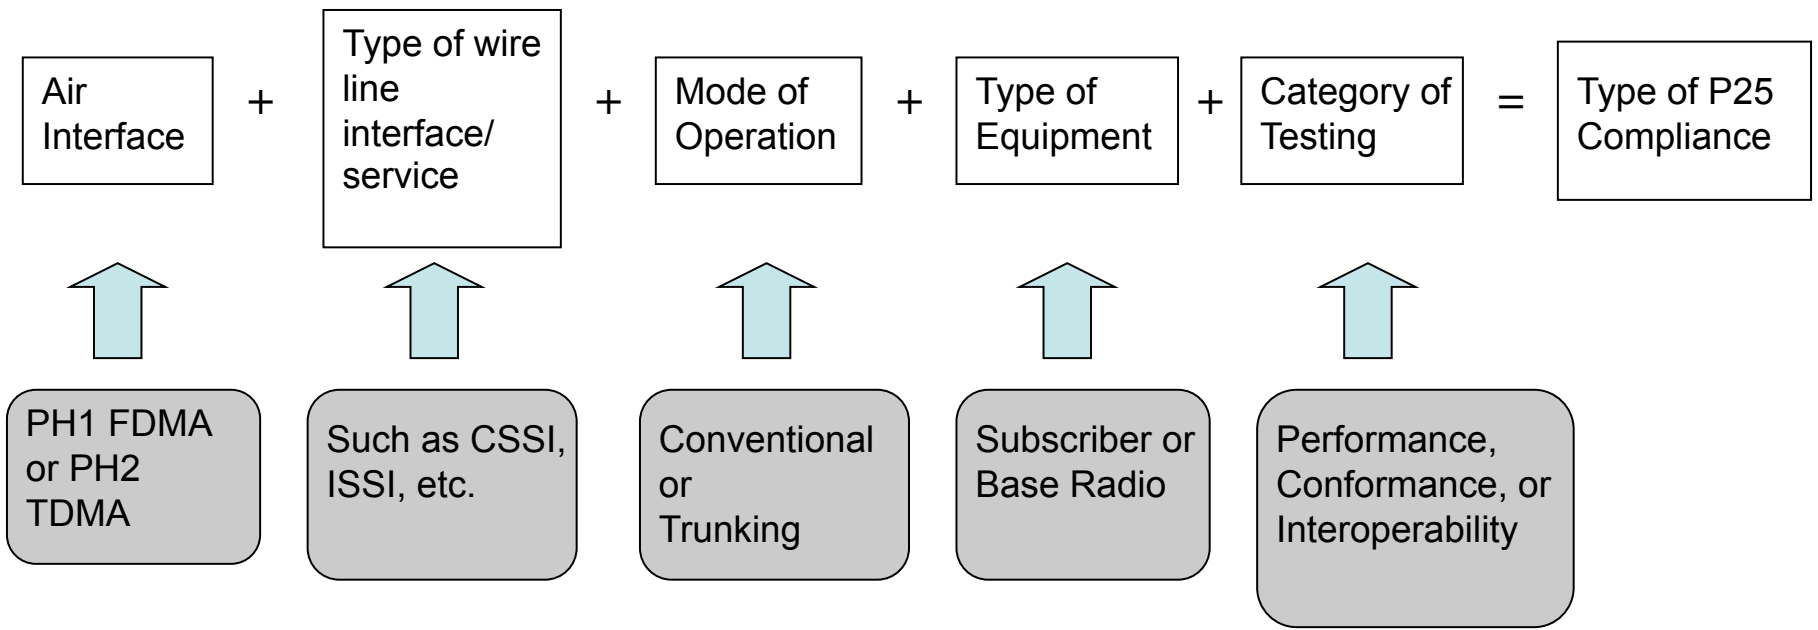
Air Interface + Type of wire line interface/ service + Mode of Operation + Type of Equipment + Category of Testing = Type of P25 Compliance

PH1 FDMA or PH2 TDMA

Such as CSSI, ISSI, etc.

Conventional or Trunking

Subscriber or Base Radio

Performance, Conformance, or Interoperability